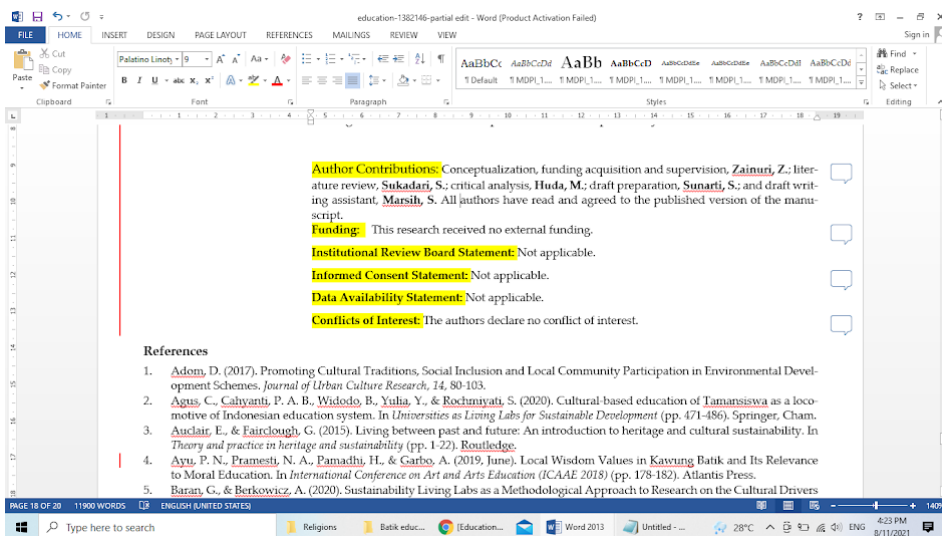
education-1382146-partial edit - Word (Product Activation Failed)

? Sign in

FILE HOME INSERT DESIGN PAGE LAYOUT REFERENCES MAILINGS REVIEW VIEW

Cut
Copy
Paste
Format Painter
Clipboard

Palatino Linot 9
Font

Paragraph

AaBbCc AaBbCcDd AaBb AaBbCcD AaBbCcDdEe AaBbCcDdEe AaBbCcDdI AaBbCcDd
¶ Default ¶ MDPI_1.... ¶ MDPI_1.... ¶ MDPI_1.... ¶ MDPI_1.... ¶ MDPI_1.... ¶ MDPI_1.... ¶ MDPI_1....
Styles

Find
Replace
Select
Editing

Author Contributions: Conceptualization, funding acquisition and supervision, Zainuri, Z.; literature review, Sukadari, S.; critical analysis, Huda, M.; draft preparation, Sunarti, S.; and draft writing assistant, Marsih, S. All authors have read and agreed to the published version of the manuscript.

Funding: This research received no external funding.

Institutional Review Board Statement: Not applicable.

Informed Consent Statement: Not applicable.

Data Availability Statement: Not applicable.

Conflicts of Interest: The authors declare no conflict of interest.

References

1. Adom, D. (2017). Promoting Cultural Traditions, Social Inclusion and Local Community Participation in Environmental Development Schemes. Journal of Urban Culture Research, 14, 80-103.
2. Agus, C., Cahyanti, P. A. B., Widodo, B., Yulia, Y., & Rochmiyati, S. (2020). Cultural-based education of Tamansiswa as a locomotive of Indonesian education system. In Universities as Living Labs for Sustainable Development (pp. 471-486). Springer, Cham.
3. Auclair, E., & Fairclough, G. (2015). Living between past and future: An introduction to heritage and cultural sustainability. In Theory and practice in heritage and sustainability (pp. 1-22). Routledge.
4. Ayu, P. N., Pramesti, N. A., Pamadhi, H., & Garbo, A. (2019, June). Local Wisdom Values in Kawung Batik and Its Relevance to Moral Education. In International Conference on Art and Arts Education (ICAAE 2018) (pp. 178-182). Atlantis Press.
5. Baran, G., & Berkowicz, A. (2020). Sustainability Living Labs as a Methodological Approach to Research on the Cultural Drivers

PAGE 18 OF 20 11900 WORDS ENGLISH (UNITED STATES)

Type here to search Religions Batik educ... [Education... Word 2013 Untitled - ... 28°C ENG 4:23 PM 8/11/2021